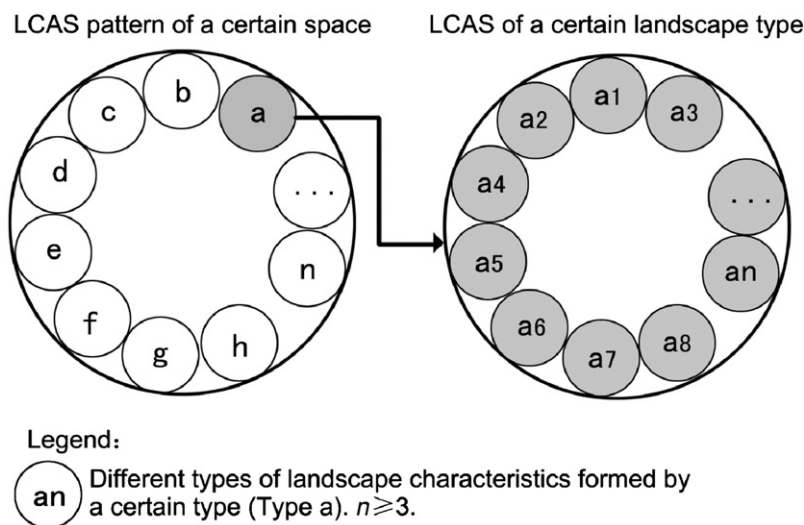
LCAS pattern of a certain space

a
b
c
d
e
f
g
h
n
...

LCAS of a certain landscape type

a1
a2
a3
a4
...
a5
an
a6
a7
a8

Legend:

an

Different types of landscape characteristics formed by a certain type (Type a). $n \geqslant 3$.